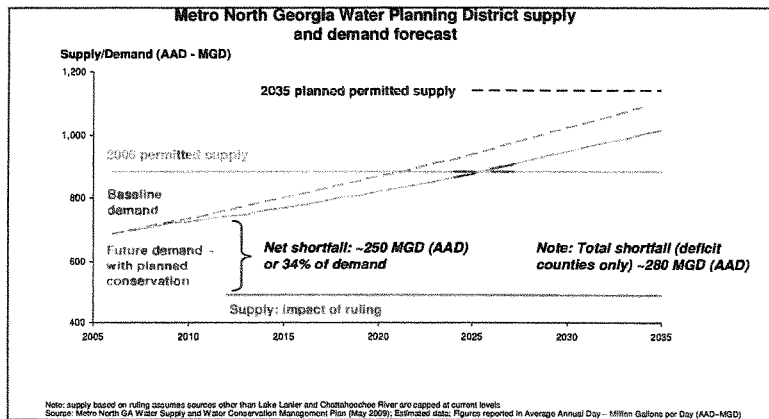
Metro North Georgia Water Planning District supply and demand forecast

Supply/Demand (AAD - MGD)

1,200

1,000

800

600

400

2035 planned permitted supply

2006 permitted supply

Baseline demand

Future demand - with planned conservation

Net shortfall: ~250 MGD (AAD) or 34% of demand

Note: Total shortfall (deficit counties only) ~280 MGD (AAD)

Supply: impact of ruling

2005 2010 2015 2020 2025 2030 2035

Note: supply based on ruling assumes sources other than Lake Lanier and Chattahoochee River are capped at current levels
Source: Metro North GA Water Supply and Water Conservation Management Plan (May 2009); Estimated data; Figures reported in Average Annual Day – Million Gallons per Day (AAD-MGD)